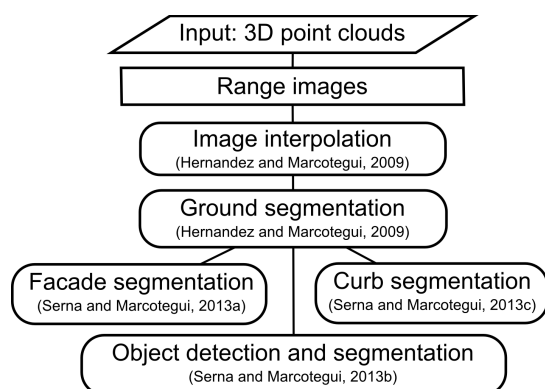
Input: 3D point clouds

Range images

Image interpolation
(Hernandez and Marcotegui, 2009)

Ground segmentation
(Hernandez and Marcotegui, 2009)

Facade segmentation
(Serna and Marcotegui, 2013a)

Curb segmentation
(Serna and Marcotegui, 2013c)

Object detection and segmentation
(Serna and Marcotegui, 2013b)